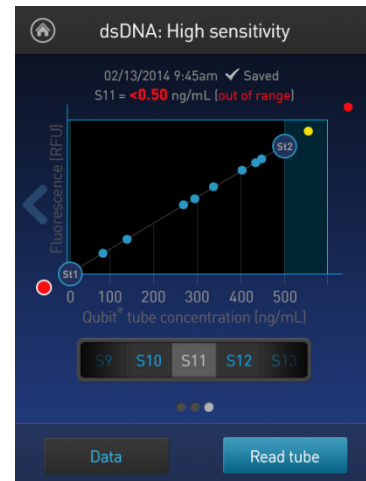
dsDNA: High sensitivity

02/13/2014 9:45am ✔ Saved

S11 = <0.50 ng/mL (out of range)

Fluorescence (RFU)

St2

St1

0 100 200 300 400 500

Qubit® tube concentration (ng/mL)

S9 S10 S11 S12 S13

Data

Read tube